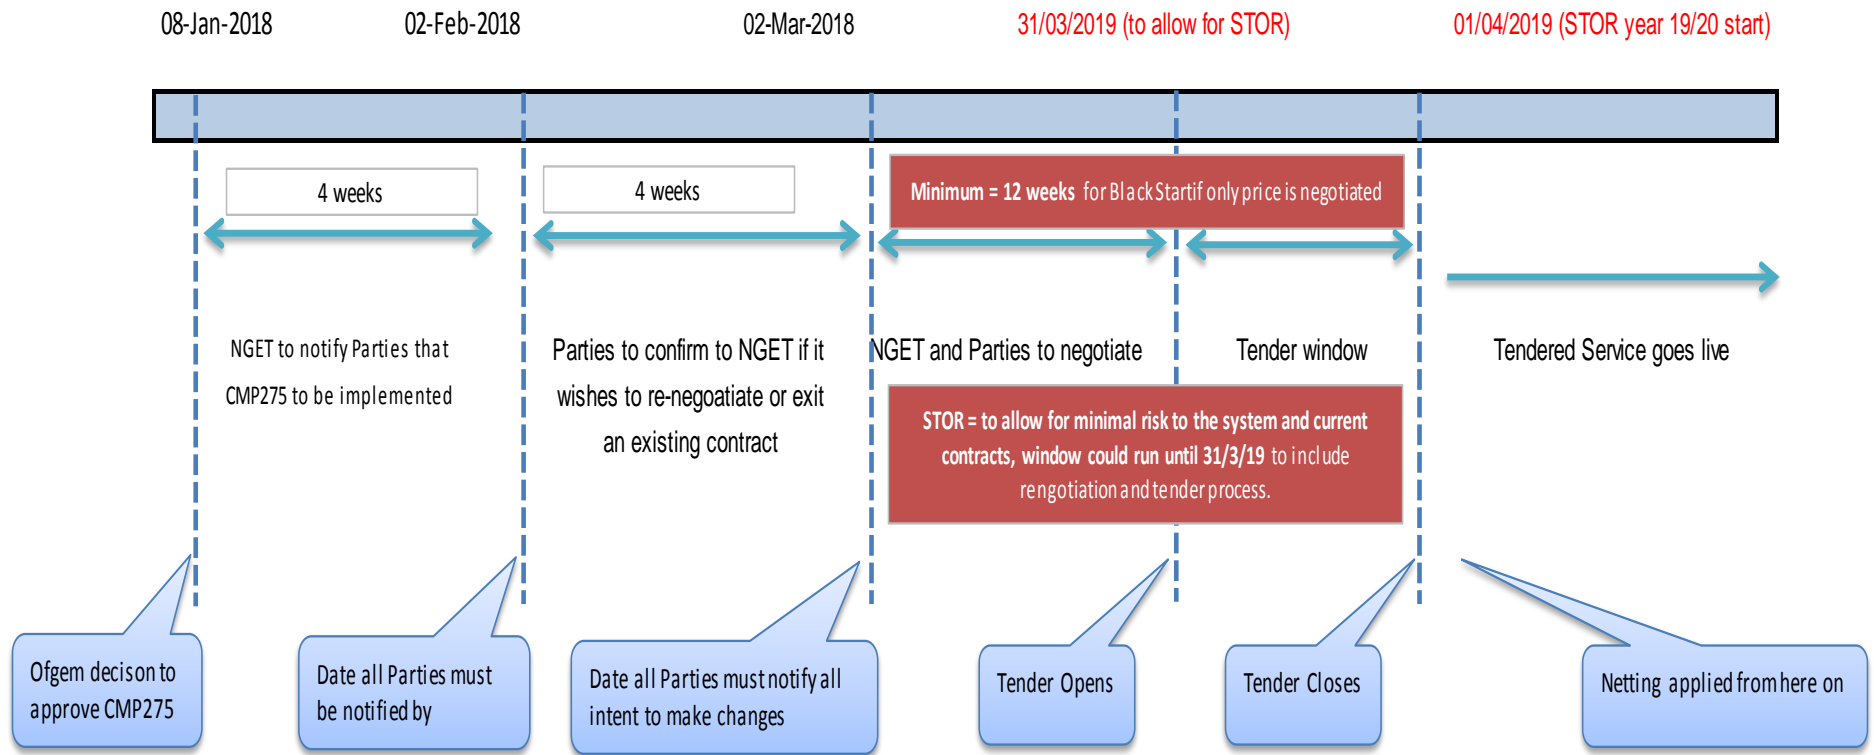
08-Jan-2018

02-Feb-2018

02-Mar-2018

31/03/2019 (to allow for STOR)

01/04/2019 (STOR year 19/20 start)

4 weeks

4 weeks

Minimum = 12 weeks for Black Start if only price is negotiated

NGET to notify Parties that CMP275 to be implemented

Parties to confirm to NGET if it wishes to re-negoatiate or exit an existing contract

NGET and Parties to negotiate

Tender window

Tendered Service goes live

STOR = to allow for minimal risk to the system and current contracts, window could run until 31/3/19 to include rengotiation and tender process.

Ofgem decison to approve CMP275

Date all Parties must be notified by

Date all Parties must notify all intent to make changes

Tender Opens

Tender Closes

Netting applied from here on